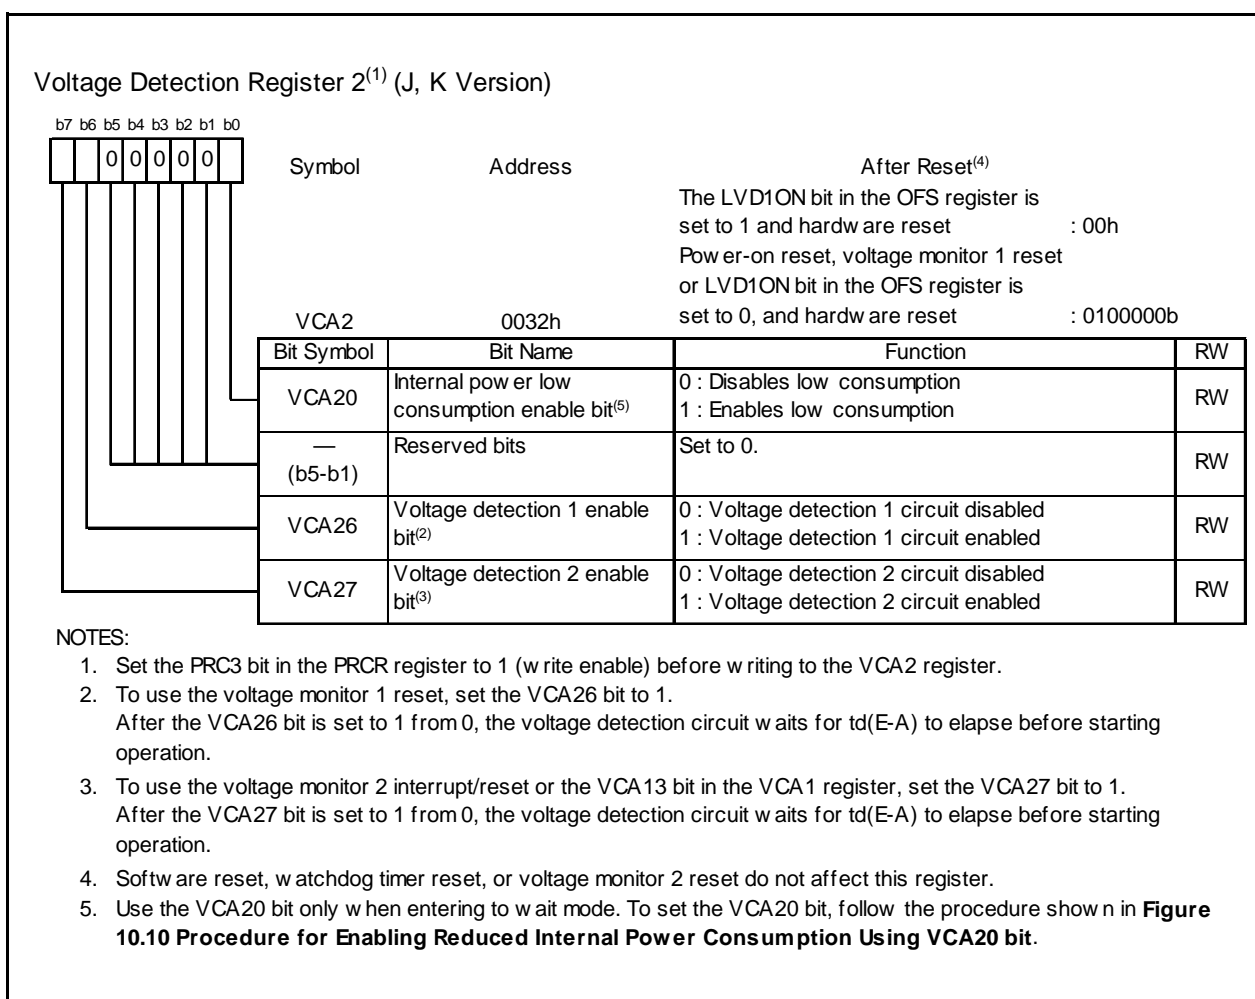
Voltage Detection Register 2$^{(1)}$ (J, K Version)

b7 b6 b5 b4 b3 b2 b1 b0

0 0 0 0 0

| Symbol | Address | After Reset$^{(4)}$ |
|---|---|---|
| VCA2 | 0032h | The LVD1ON bit in the OFS register is set to 1 and hardware reset : 00h<br>Power-on reset, voltage monitor 1 reset or LVD1ON bit in the OFS register is set to 0, and hardware reset : 0100000b |

| Bit Symbol | Bit Name | Function | RW |
|---|---|---|---|
| VCA20 | Internal power low consumption enable bit$^{(5)}$ | 0 : Disables low consumption<br>1 : Enables low consumption | RW |
| — (b5-b1) | Reserved bits | Set to 0. | RW |
| VCA26 | Voltage detection 1 enable bit$^{(2)}$ | 0 : Voltage detection 1 circuit disabled<br>1 : Voltage detection 1 circuit enabled | RW |
| VCA27 | Voltage detection 2 enable bit$^{(3)}$ | 0 : Voltage detection 2 circuit disabled<br>1 : Voltage detection 2 circuit enabled | RW |

NOTES:
1. Set the PRC3 bit in the PRCR register to 1 (write enable) before writing to the VCA2 register.
2. To use the voltage monitor 1 reset, set the VCA26 bit to 1.
After the VCA26 bit is set to 1 from 0, the voltage detection circuit waits for td(E-A) to elapse before starting operation.
3. To use the voltage monitor 2 interrupt/reset or the VCA13 bit in the VCA1 register, set the VCA27 bit to 1.
After the VCA27 bit is set to 1 from 0, the voltage detection circuit waits for td(E-A) to elapse before starting operation.
4. Software reset, watchdog timer reset, or voltage monitor 2 reset do not affect this register.
5. Use the VCA20 bit only when entering to wait mode. To set the VCA20 bit, follow the procedure shown in **Figure 10.10 Procedure for Enabling Reduced Internal Power Consumption Using VCA20 bit**.